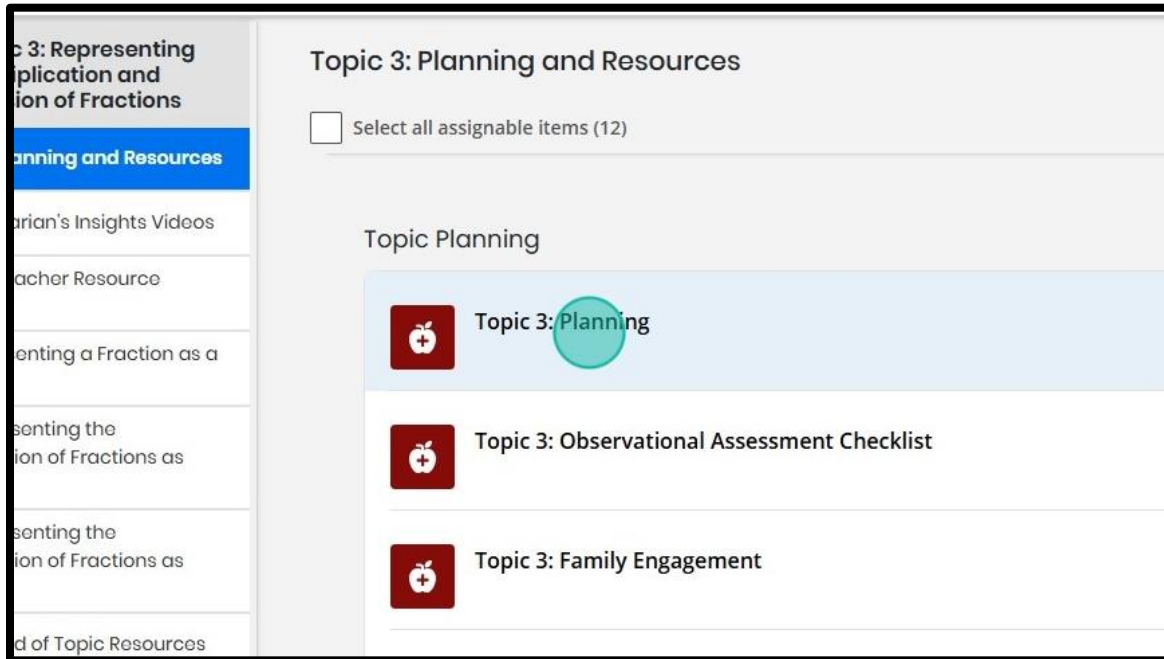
c 3: Representing iplication and ion of Fractions

anning and Resources

arian's Insights Videos

acher Resource

enting a Fraction as a

senting the ion of Fractions as

senting the ion of Fractions as

d of Topic Resources

Topic 3: Planning and Resources

Select all assignable items (12)

Topic Planning

Topic 3: Planning

Topic 3: Observational Assessment Checklist

Topic 3: Family Engagement